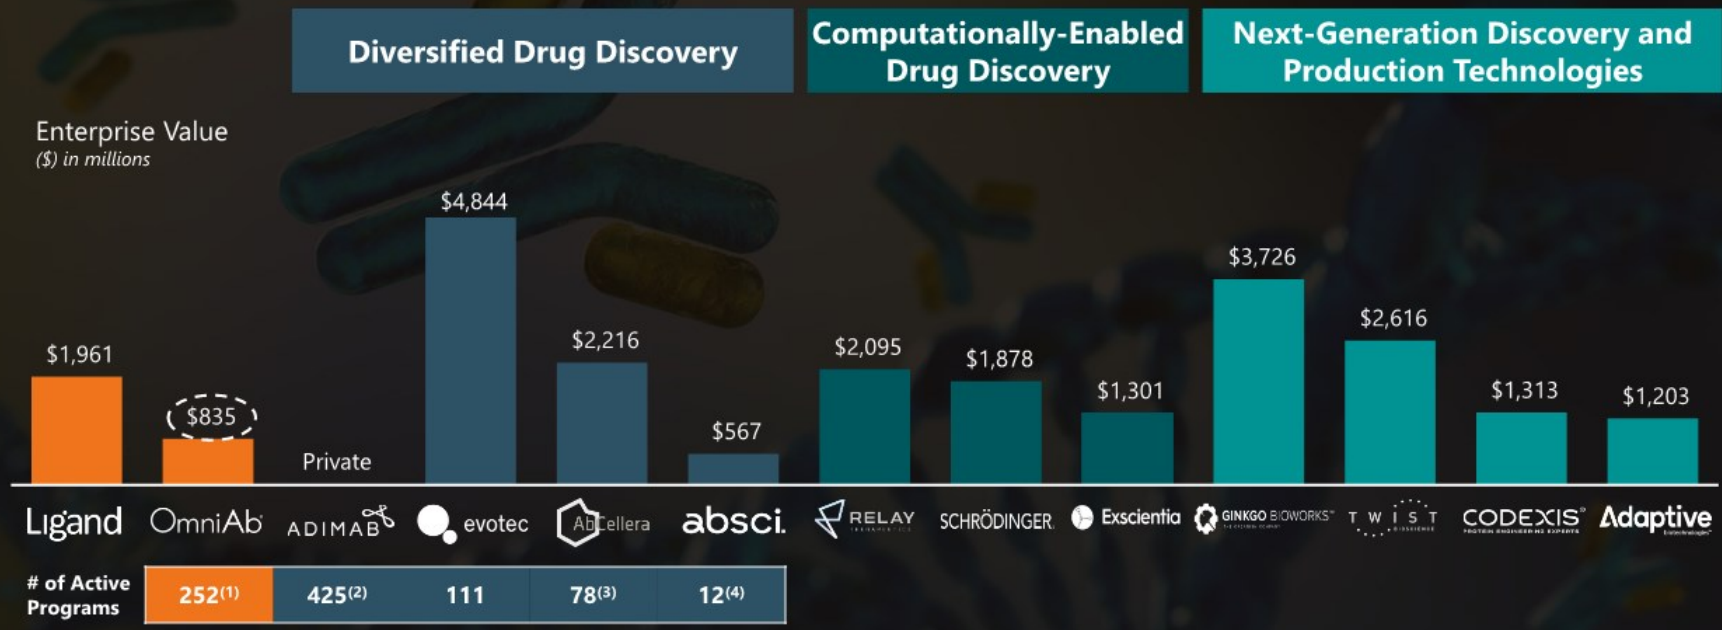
Diversified Drug Discovery

Computationally-Enabled Drug Discovery

Next-Generation Discovery and Production Technologies

Enterprise Value
($) in millions

$1,961

$835

Private

$4,844

$2,216

$567

$2,095

$1,878

$1,301

$3,726

$2,616

$1,313

$1,203

Ligand OmniAb ADIMAB evotec AbCellera absci. RELAY SCHRÖDINGER. Exscientia GINKGO BIOWORKS TWIST CODEXIS Adaptive

# of Active Programs

| 252$^{(1)}$ | 425$^{(2)}$ | 111 | 78$^{(3)}$ | 12$^{(4)}$ |
|---|---|---|---|---|